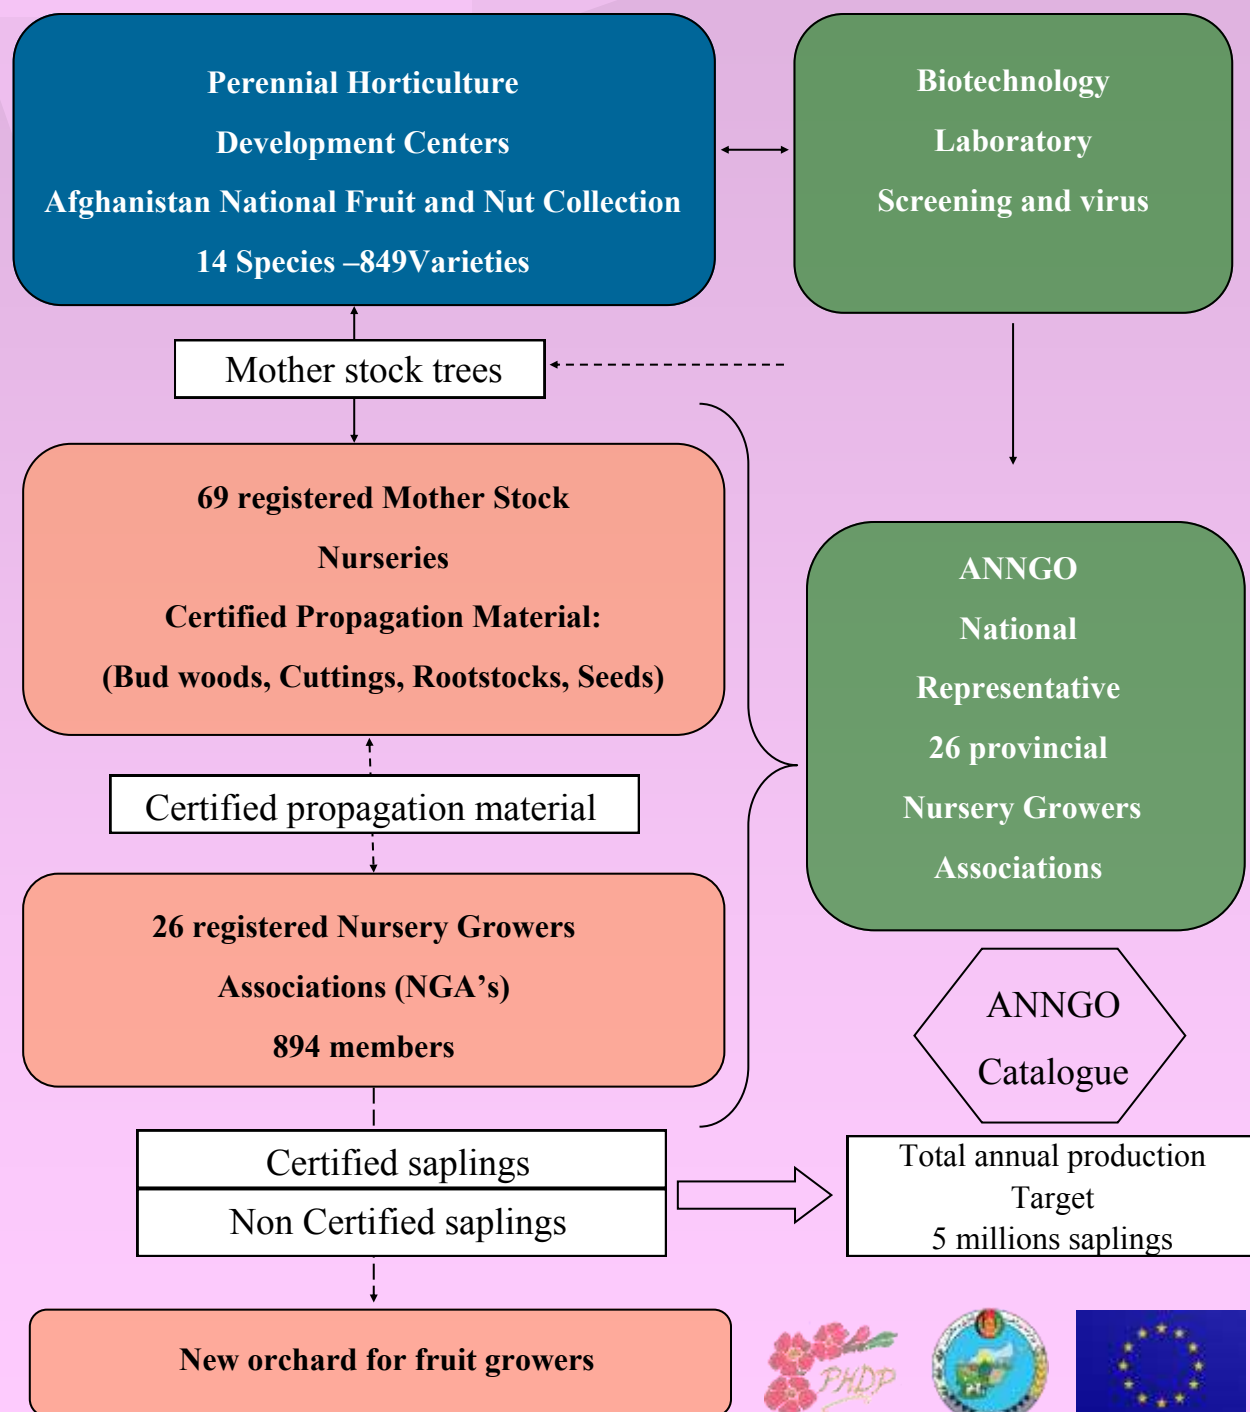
Perennial Horticulture
Development Centers
Afghanistan National Fruit and Nut Collection
14 Species –849Varieties

Biotechnology
Laboratory
Screening and virus

Mother stock trees

69 registered Mother Stock
Nurseries
Certified Propagation Material:
(Bud woods, Cuttings, Rootstocks, Seeds)

ANNGO
National
Representative
26 provincial
Nursery Growers
Associations

Certified propagation material

26 registered Nursery Growers
Associations (NGA's)
894 members

ANNGO
Catalogue

Certified saplings
Non Certified saplings

Total annual production
Target
5 millions saplings

New orchard for fruit growers

PHDP